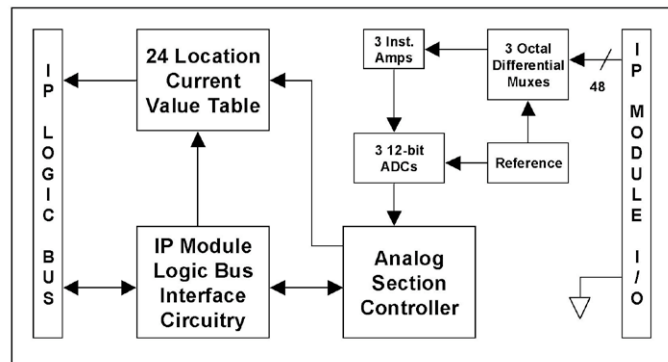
I
P

L
O
G
I
C

B
U
S

24 Location Current Value Table

3 Inst. Amps

3 Octal Differential Muxes

48

I
P

M
O
D
U
L
E

I
/
O

3 12-bit ADCs

Reference

IP Module Logic Bus Interface Circuitry

Analog Section Controller